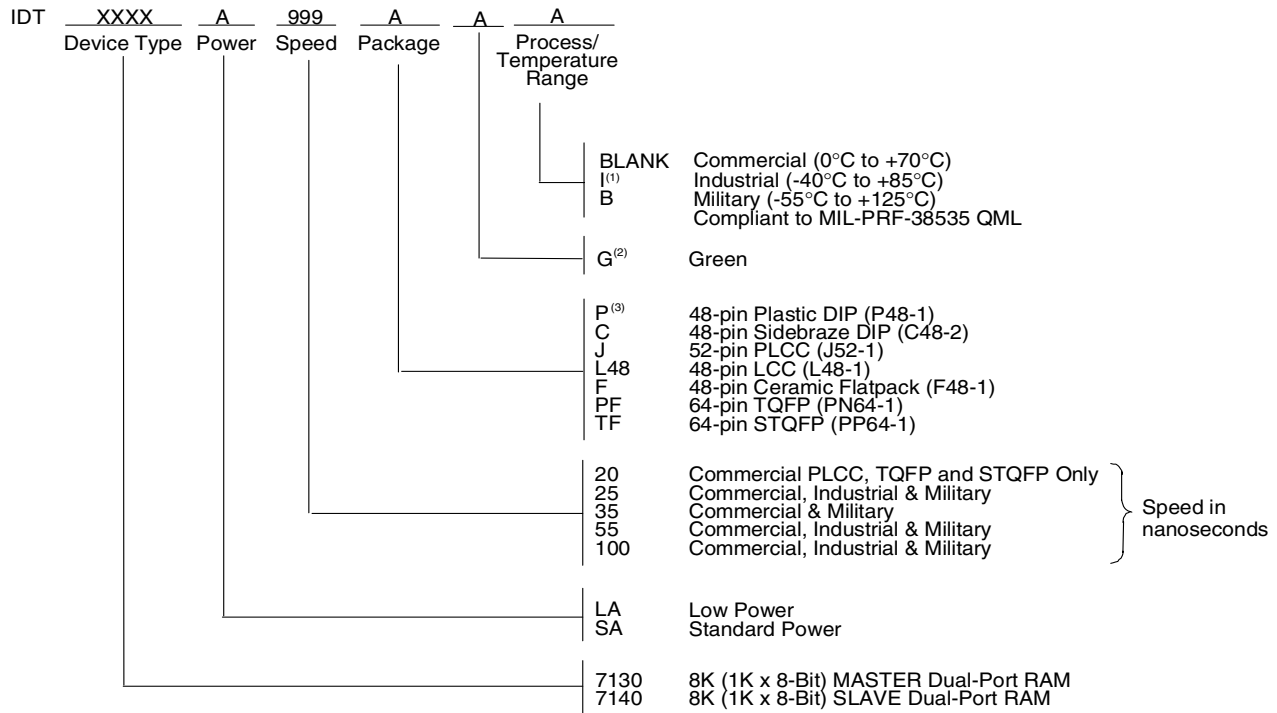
IDT XXXX A 999 A A A
Device Type Power Speed Package Process/ Temperature Range

BLANK Commercial (0°C to +70°C)
I$^{(1)}$ Industrial (-40°C to +85°C)
B Military (-55°C to +125°C)
Compliant to MIL-PRF-38535 QML

G$^{(2)}$ Green

P$^{(3)}$ 48-pin Plastic DIP (P48-1)
C 48-pin Sidebraze DIP (C48-2)
J 52-pin PLCC (J52-1)
L48 48-pin LCC (L48-1)
F 48-pin Ceramic Flatpack (F48-1)
PF 64-pin TQFP (PN64-1)
TF 64-pin STQFP (PP64-1)

20 Commercial PLCC, TQFP and STQFP Only
25 Commercial, Industrial & Military
35 Commercial & Military
55 Commercial, Industrial & Military
100 Commercial, Industrial & Military
Speed in nanoseconds

LA Low Power
SA Standard Power

7130 8K (1K x 8-Bit) MASTER Dual-Port RAM
7140 8K (1K x 8-Bit) SLAVE Dual-Port RAM